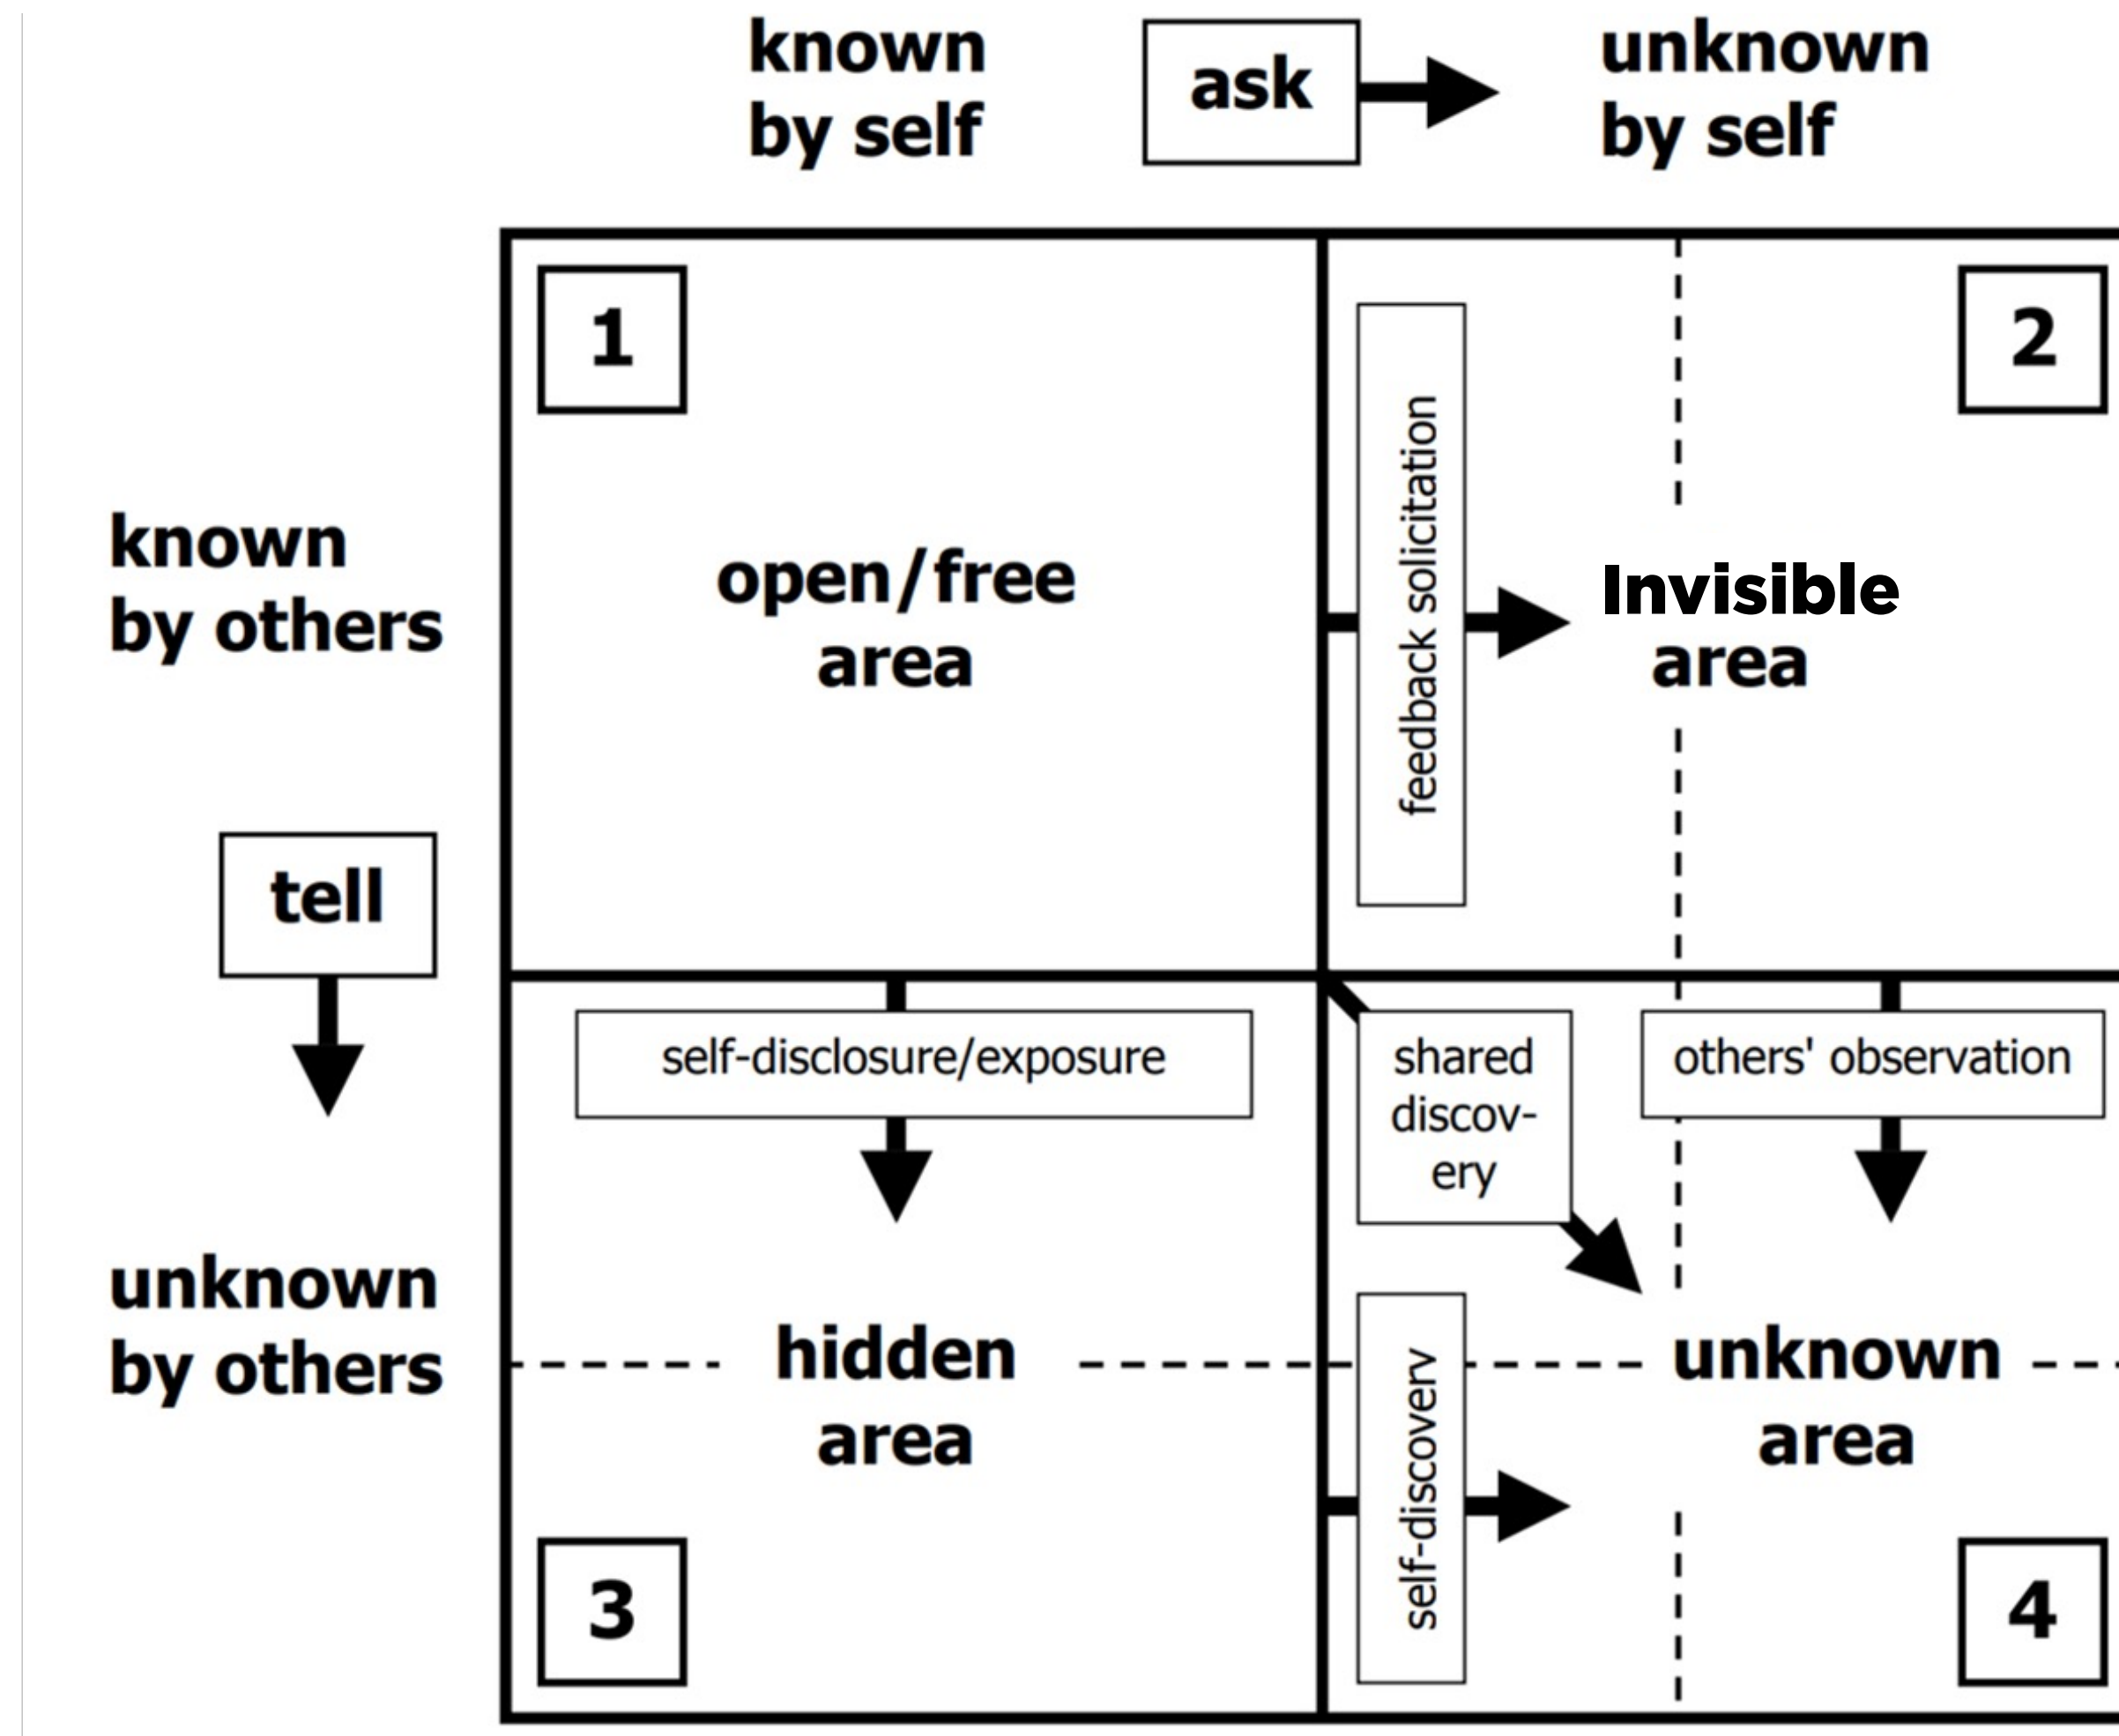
known by self

ask

unknown by self

1

2

known by others

open/free area

feedback solicitation

Invisible area

tell

self-disclosure/exposure

shared discovery

others' observation

unknown by others

hidden area

self-discovery

unknown area

3

4